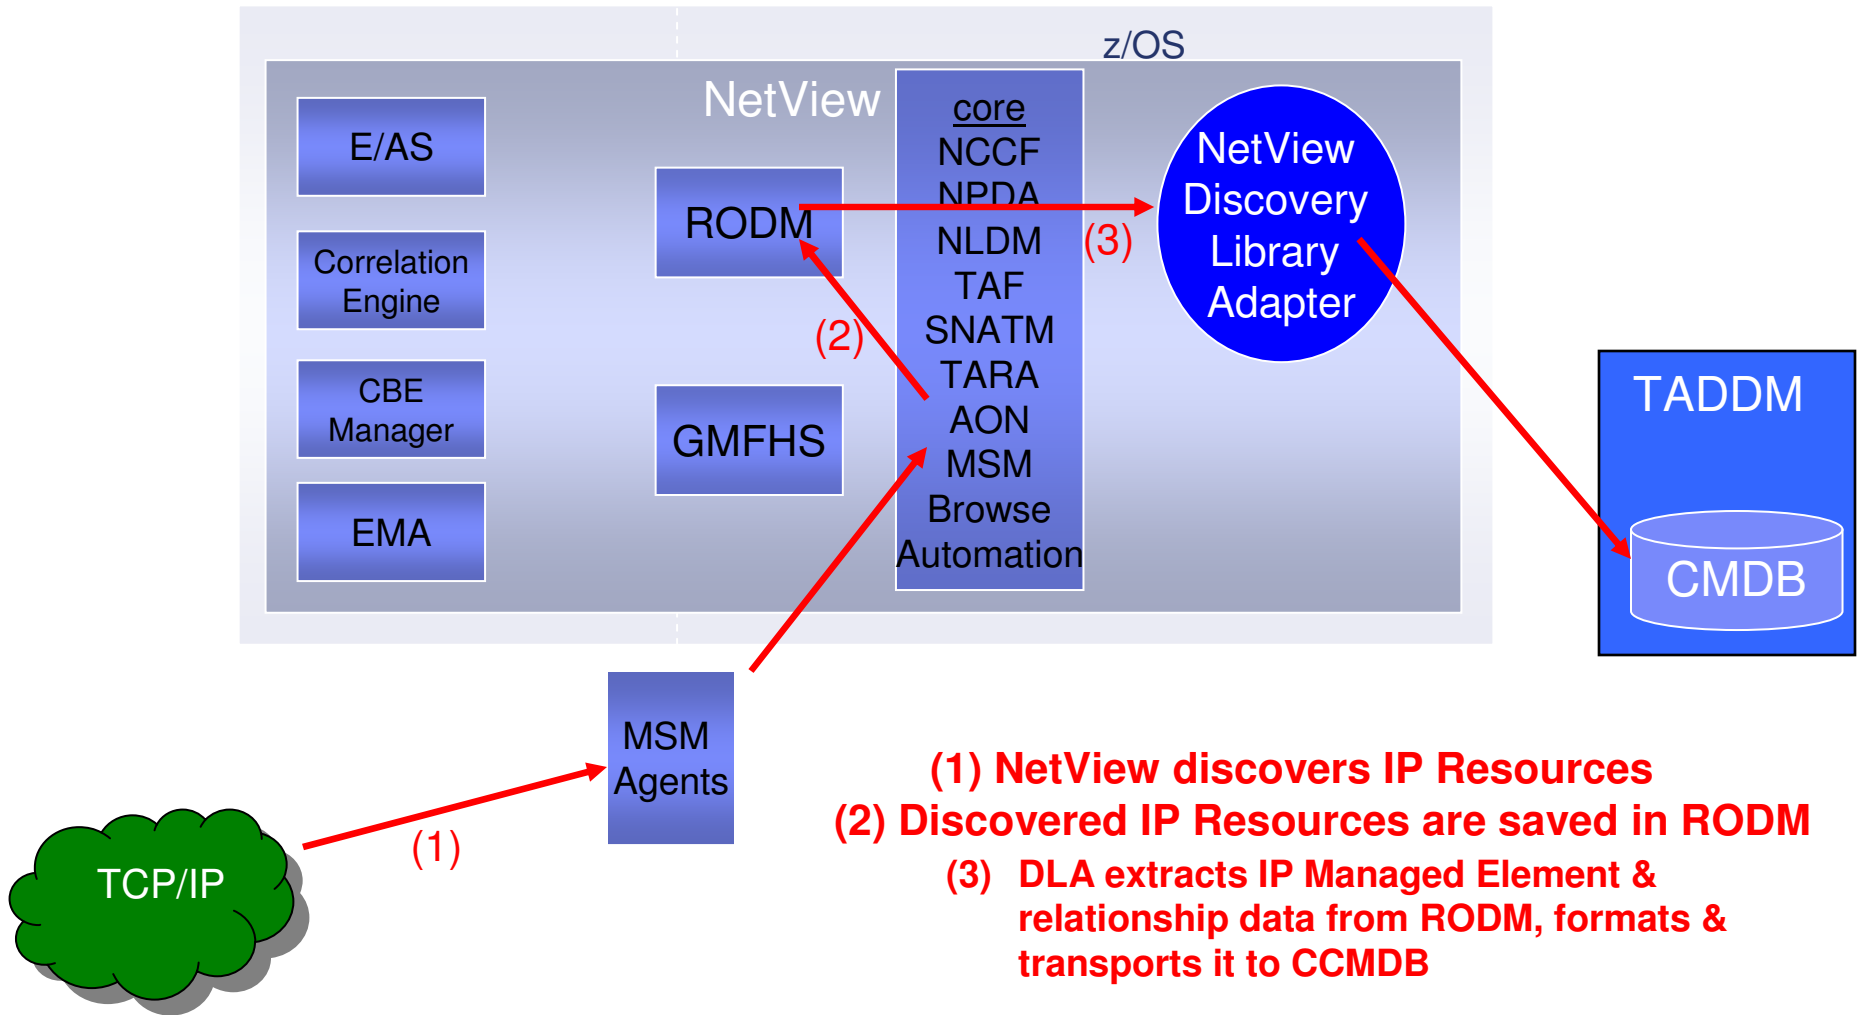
z/OS

NetView

E/AS

Correlation Engine

CBE Manager

EMA

RODM

GMFHS

core
NCCF
NPDA
NLDM
TAF
SNATM
TARA
AON
MSM
Browse
Automation

(3)

(2)

NetView Discovery Library Adapter

TADDM

CMDB

MSM Agents

TCP/IP

(1)

(1) NetView discovers IP Resources
(2) Discovered IP Resources are saved in RODM
(3) DLA extracts IP Managed Element & relationship data from RODM, formats & transports it to CCMDB